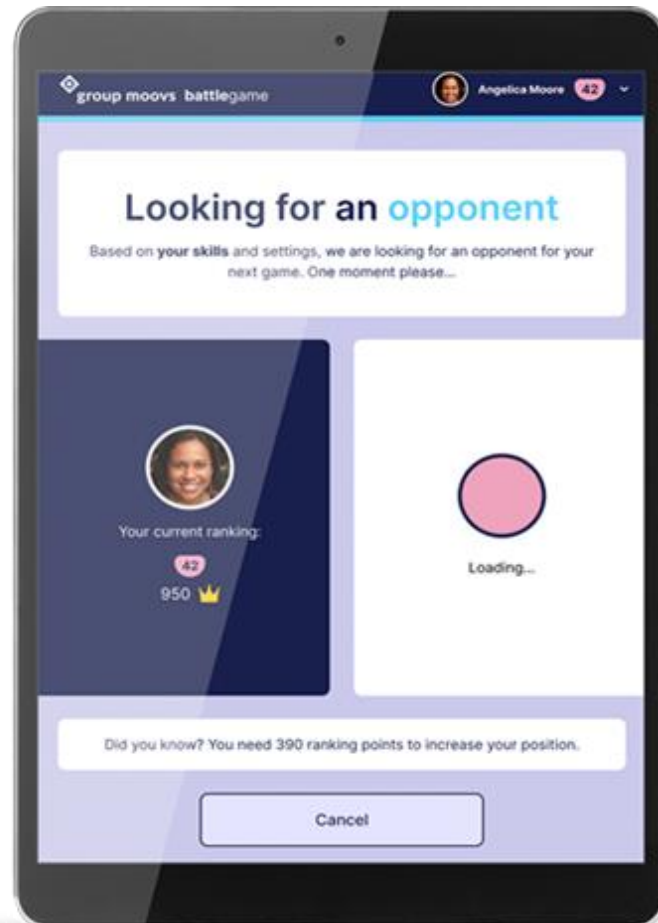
group moovs battlegame

Angelica Moore 42

Looking for an opponent

Based on your skills and settings, we are looking for an opponent for your next game. One moment please...

Your current ranking:

42

950

Loading...

Did you know? You need 390 ranking points to increase your position.

Cancel